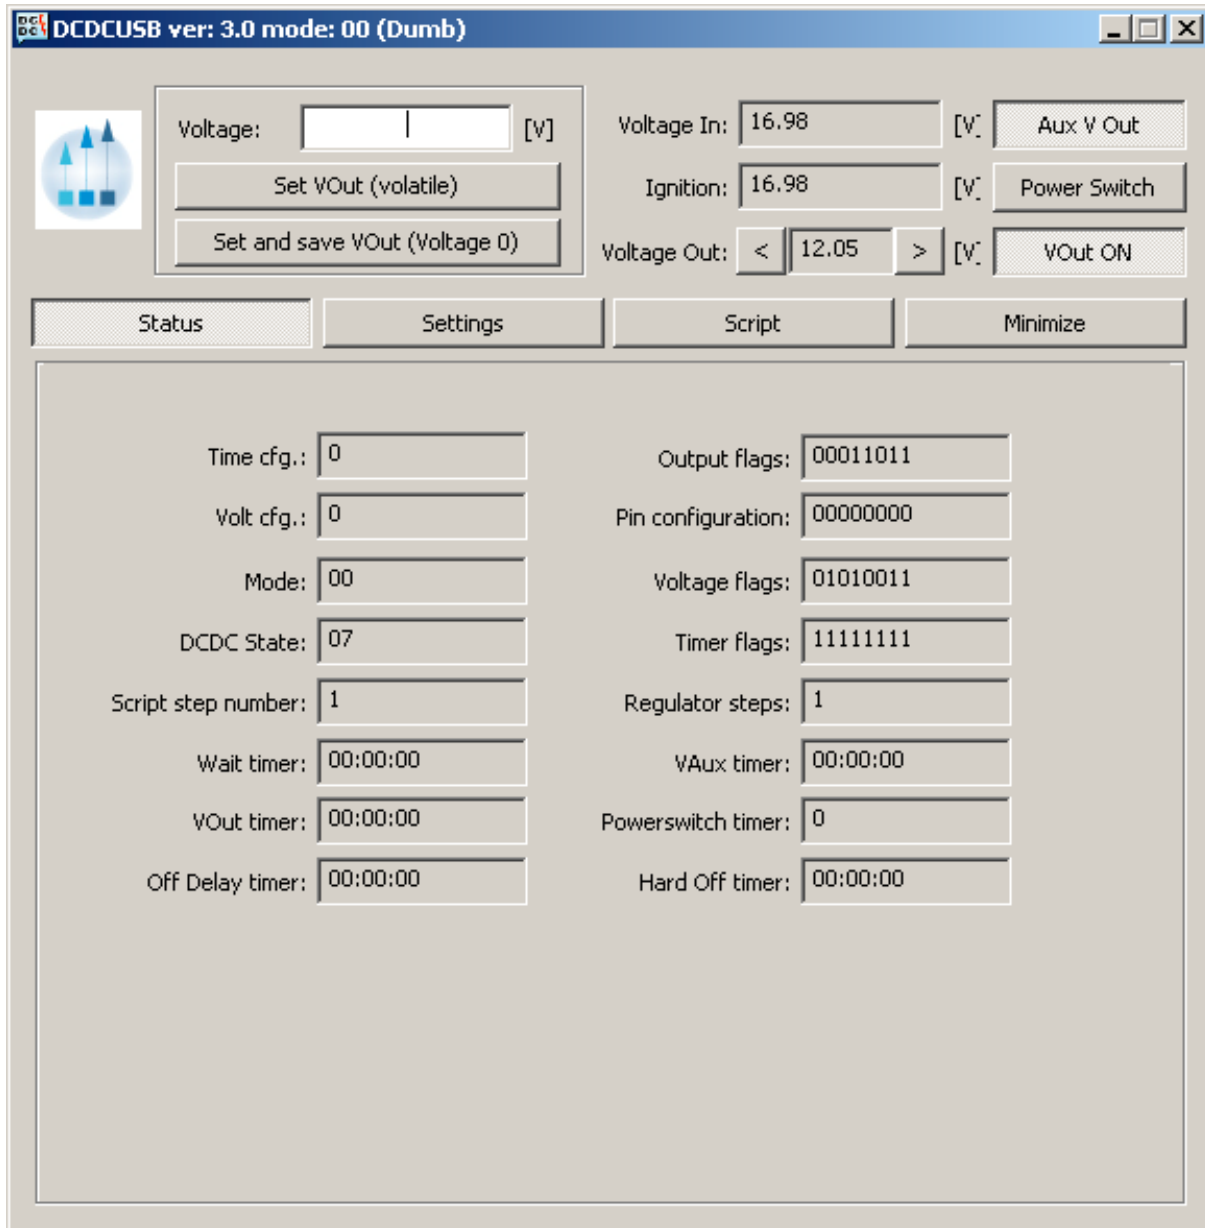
DCDCUSB ver: 3.0 mode: 00 (Dumb)

Voltage: [V]

Set VOut (volatile)

Set and save VOut (Voltage 0)

Voltage In: 16.98 [V]

Aux V Out

Ignition: 16.98 [V]

Power Switch

Voltage Out: < 12.05 > [V]

VOut ON

Status

Settings

Script

Minimize

| | | | |
|---|---|---|---|
| Time cfg.: | 0 | Output flags: | 00011011 |
| Volt cfg.: | 0 | Pin configuration: | 00000000 |
| Mode: | 00 | Voltage flags: | 01010011 |
| DCDC State: | 07 | Timer flags: | 11111111 |
| Script step number: | 1 | Regulator steps: | 1 |
| Wait timer: | 00:00:00 | VAux timer: | 00:00:00 |
| VOut timer: | 00:00:00 | Powerswitch timer: | 0 |
| Off Delay timer: | 00:00:00 | Hard Off timer: | 00:00:00 |